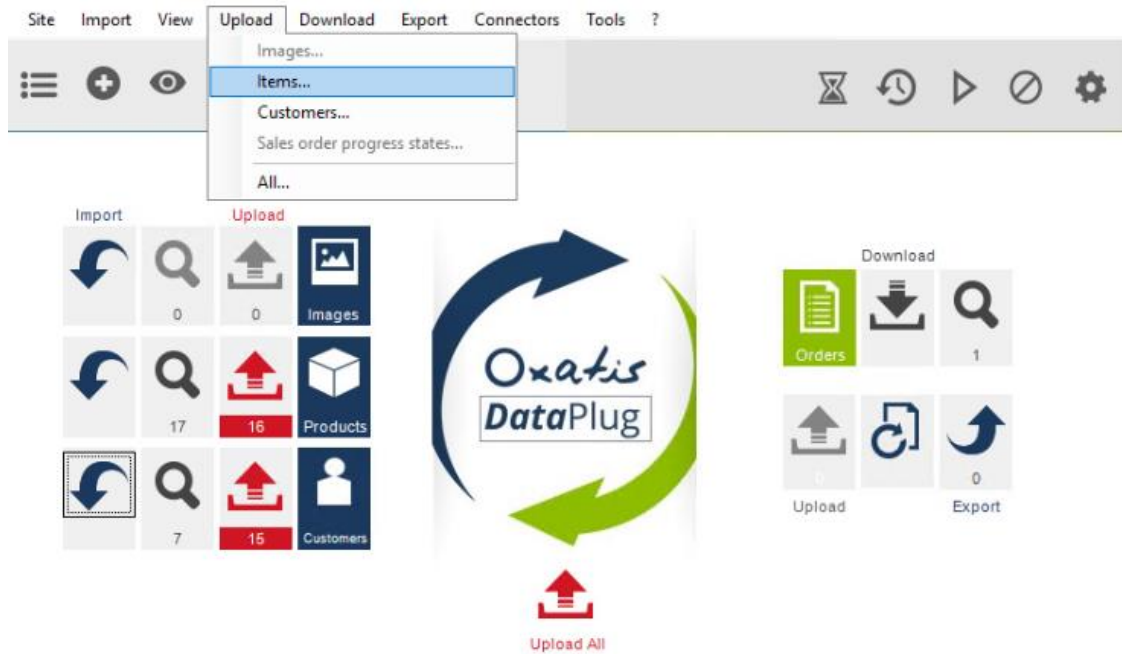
Site Import View Upload Download Export Connectors Tools ?

Images...
Items...
Customers...
Sales order progress states...
All...

Import
Upload

0
0
Images

17
16
Products

7
15
Customers

Oxatis
DataPlug

Download

Orders

1

0

0

Upload
Export

Upload All